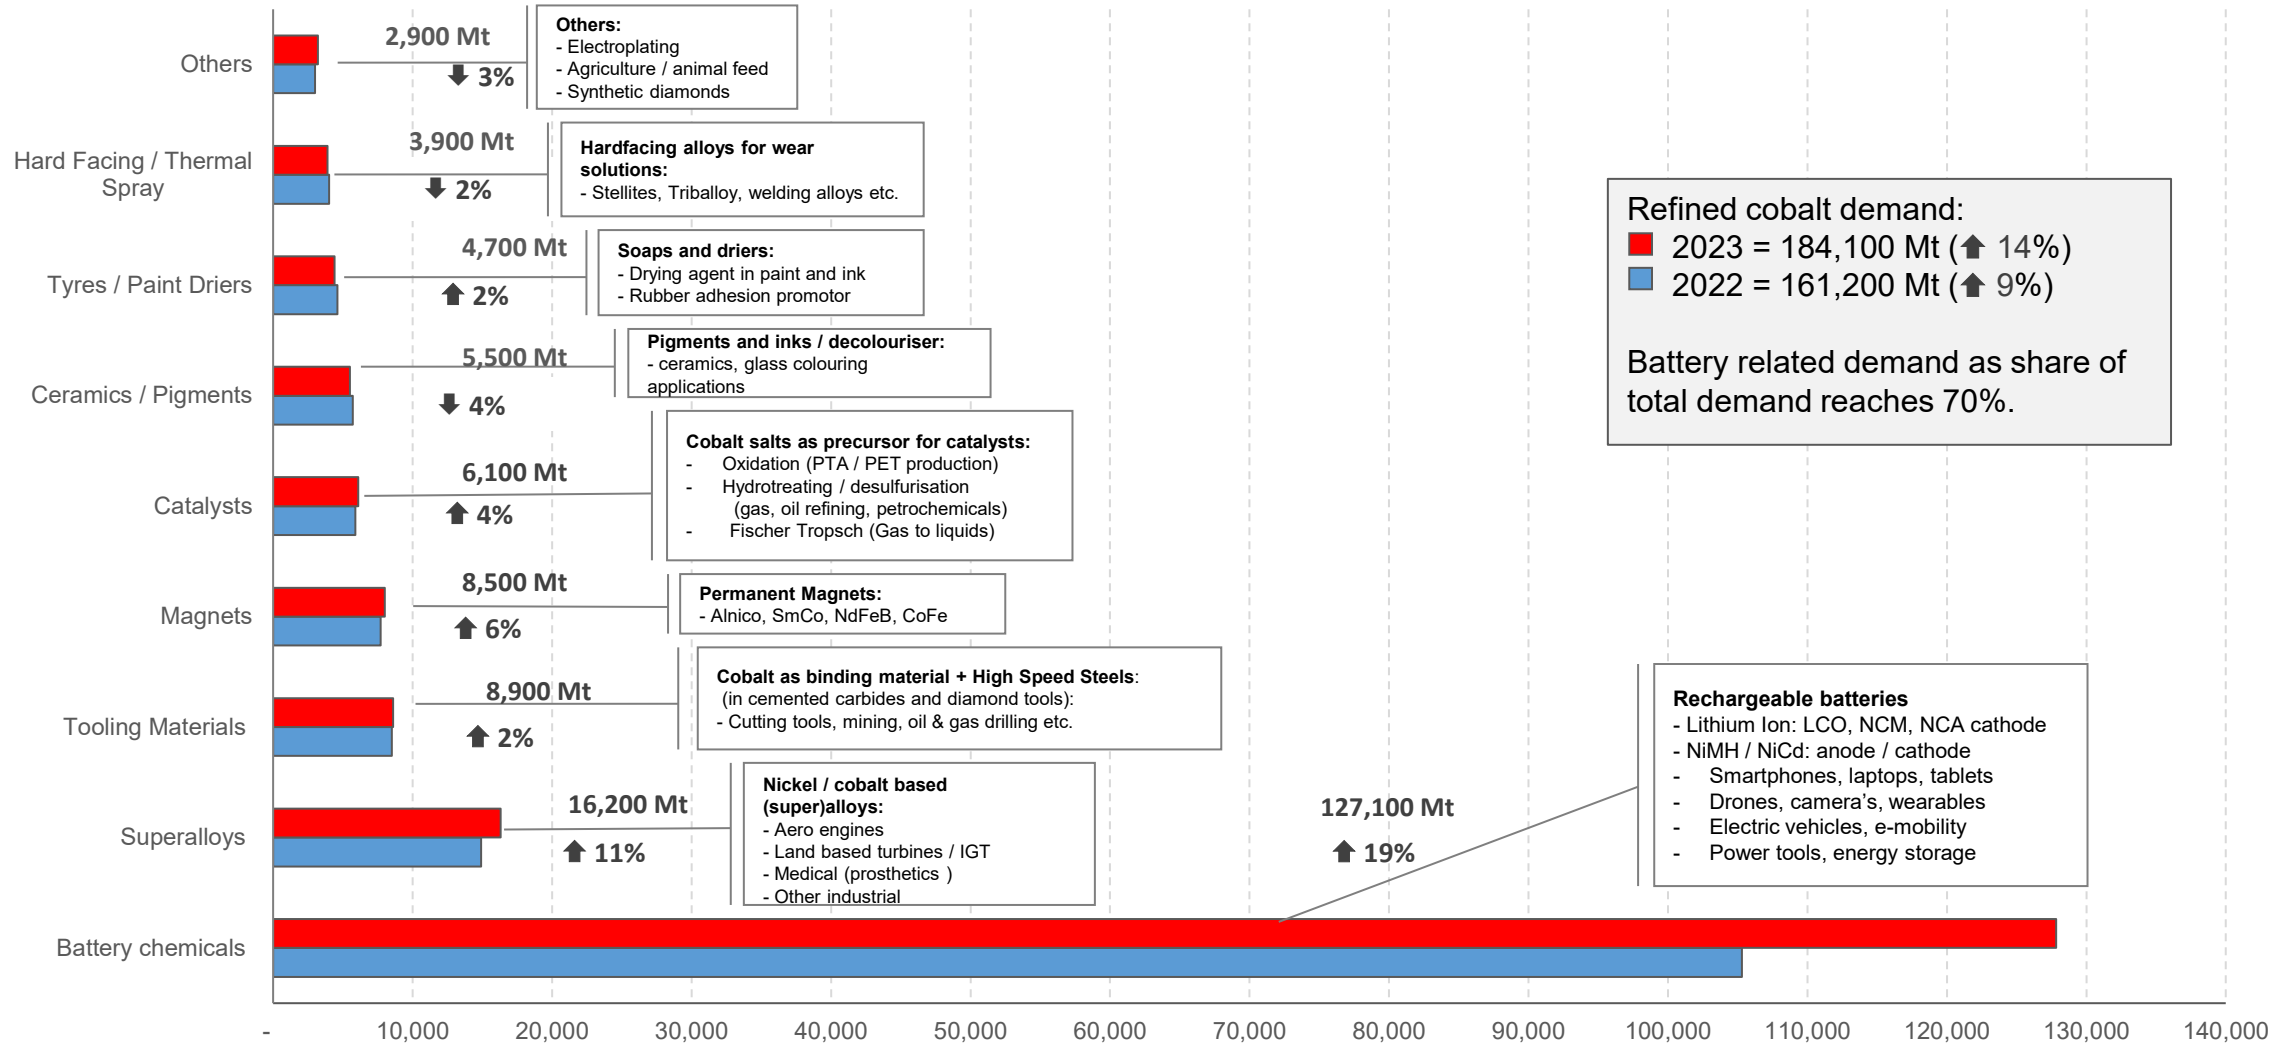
Others
2,900 Mt
3%
Others:
- Electroplating
- Agriculture / animal feed
- Synthetic diamonds

Hard Facing / Thermal Spray
3,900 Mt
2%
Hardfacing alloys for wear solutions:
- Stellites, Triballoy, welding alloys etc.

Refined cobalt demand:
2023 = 184,100 Mt (14%)
2022 = 161,200 Mt (9%)

Battery related demand as share of total demand reaches 70%.

Tyres / Paint Driers
4,700 Mt
2%
Soaps and driers:
- Drying agent in paint and ink
- Rubber adhesion promotor

Ceramics / Pigments
5,500 Mt
4%
Pigments and inks / decolouriser:
- ceramics, glass colouring applications

Catalysts
6,100 Mt
4%
Cobalt salts as precursor for catalysts:
- Oxidation (PTA / PET production)
- Hydrotreating / desulfurisation (gas, oil refining, petrochemicals)
- Fischer Tropsch (Gas to liquids)

Magnets
8,500 Mt
6%
Permanent Magnets:
- Alnico, SmCo, NdFeB, CoFe

Tooling Materials
8,900 Mt
2%
Cobalt as binding material + High Speed Steels:
(in cemented carbides and diamond tools):
- Cutting tools, mining, oil & gas drilling etc.

Rechargeable batteries
- Lithium Ion: LCO, NCM, NCA cathode
- NiMH / NiCd: anode / cathode
- Smartphones, laptops, tablets
- Drones, camera's, wearables
- Electric vehicles, e-mobility
- Power tools, energy storage

Superalloys
16,200 Mt
11%
Nickel / cobalt based (super)alloys:
- Aero engines
- Land based turbines / IGT
- Medical (prosthetics )
- Other industrial

127,100 Mt
19%

Battery chemicals

- 10,000 20,000 30,000 40,000 50,000 60,000 70,000 80,000 90,000 100,000 110,000 120,000 130,000 140,000